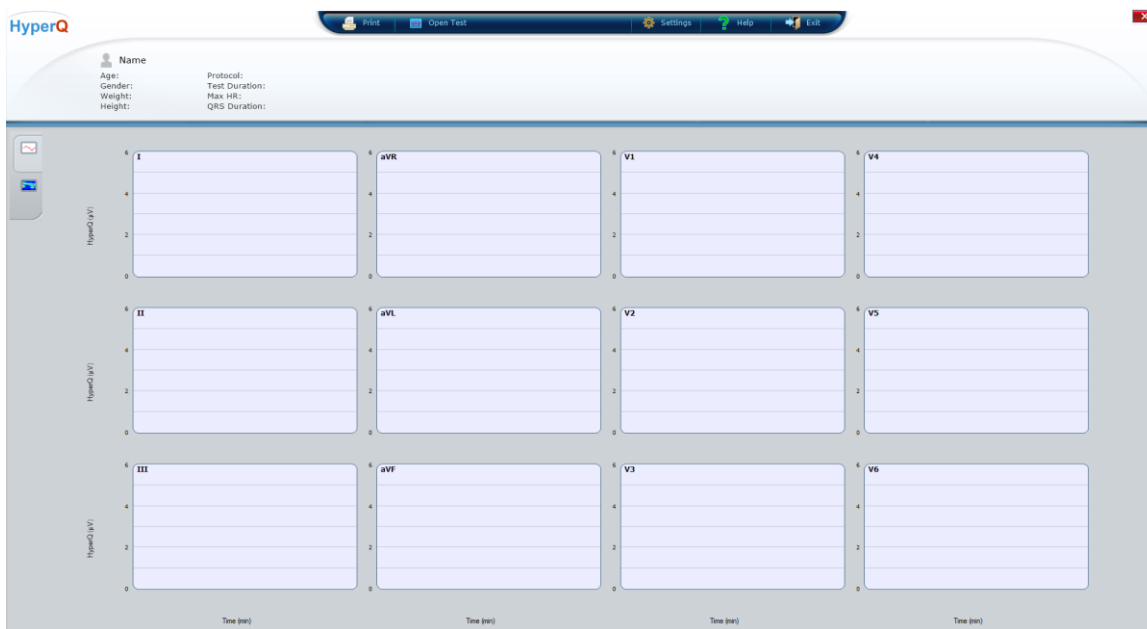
HyperQ

Print | Open Test | Settings | Help | Exit

Name

Age:
Gender:
Weight:
Height:

Protocol:
Test Duration:
Max HR:
QRS Duration:

HyperQ (µV)

6 I
4
2
0

6 aVR
4
2
0

6 V1
4
2
0

6 V4
4
2
0

HyperQ (µV)

6 II
4
2
0

6 aVL
4
2
0

6 V2
4
2
0

6 V5
4
2
0

HyperQ (µV)

6 III
4
2
0

6 aVF
4
2
0

6 V3
4
2
0

6 V6
4
2
0

Time (min) Time (min) Time (min) Time (min)